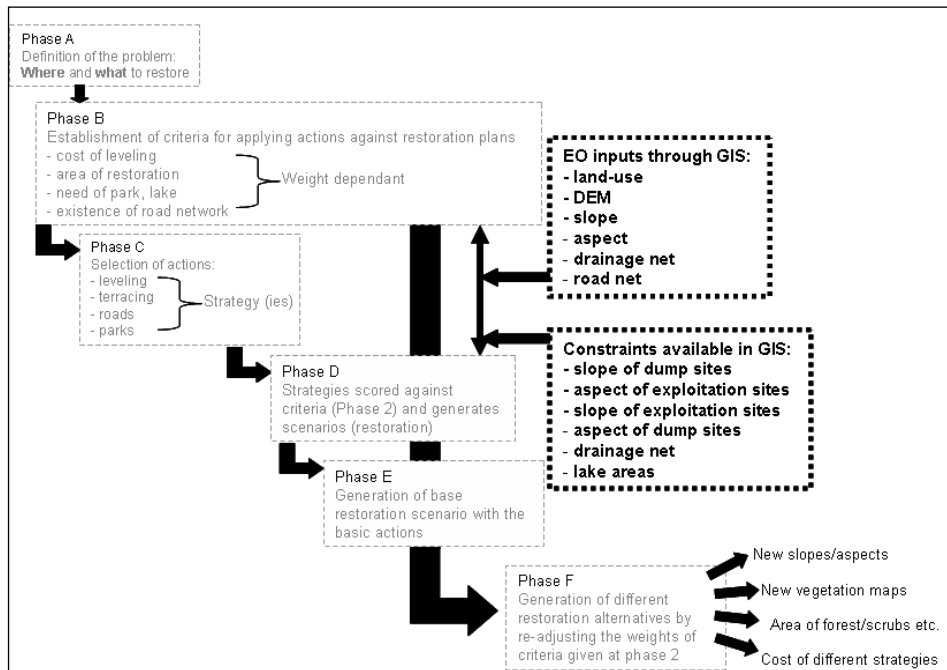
Phase A
Definition of the problem:
**Where** and **what** to restore

Phase B
Establishment of criteria for applying actions against restoration plans
- cost of leveling
- area of restoration
- need of park, lake
- existence of road network
Weight dependant

Phase C
Selection of actions:
- leveling
- terracing
- roads
- parks
Strategy (ies)

Phase D
Strategies scored against criteria (Phase 2) and generates scenarios (restoration)

Phase E
Generation of base restoration scenario with the basic actions

Phase F
Generation of different restoration alternatives by re-adjusting the weights of criteria given at phase 2

EO inputs through GIS:
- land-use
- DEM
- slope
- aspect
- drainage net
- road net

Constraints available in GIS:
- slope of dump sites
- aspect of exploitation sites
- slope of exploitation sites
- aspect of dump sites
- drainage net
- lake areas

New slopes/aspects
New vegetation maps
Area of forest/scrubs etc.
Cost of different strategies